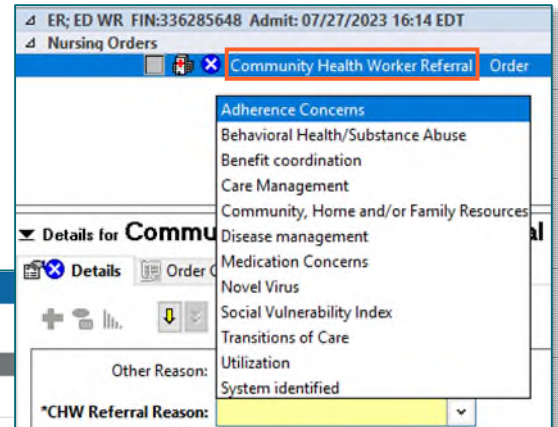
ER; ED WR FIN:336285648 Admit: 07/27/2023 16:14 EDT
Nursing Orders
Community Health Worker Referral Order

Adherence Concerns
Behavioral Health/Substance Abuse
Benefit coordination
Care Management
Community, Home and/or Family Resources
Disease management
Medication Concerns
Novel Virus
Social Vulnerability Index
Transitions of Care
Utilization
System identified

Details for Commu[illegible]al
Details Order C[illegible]

Other Reason:
*CHW Referral Reason: